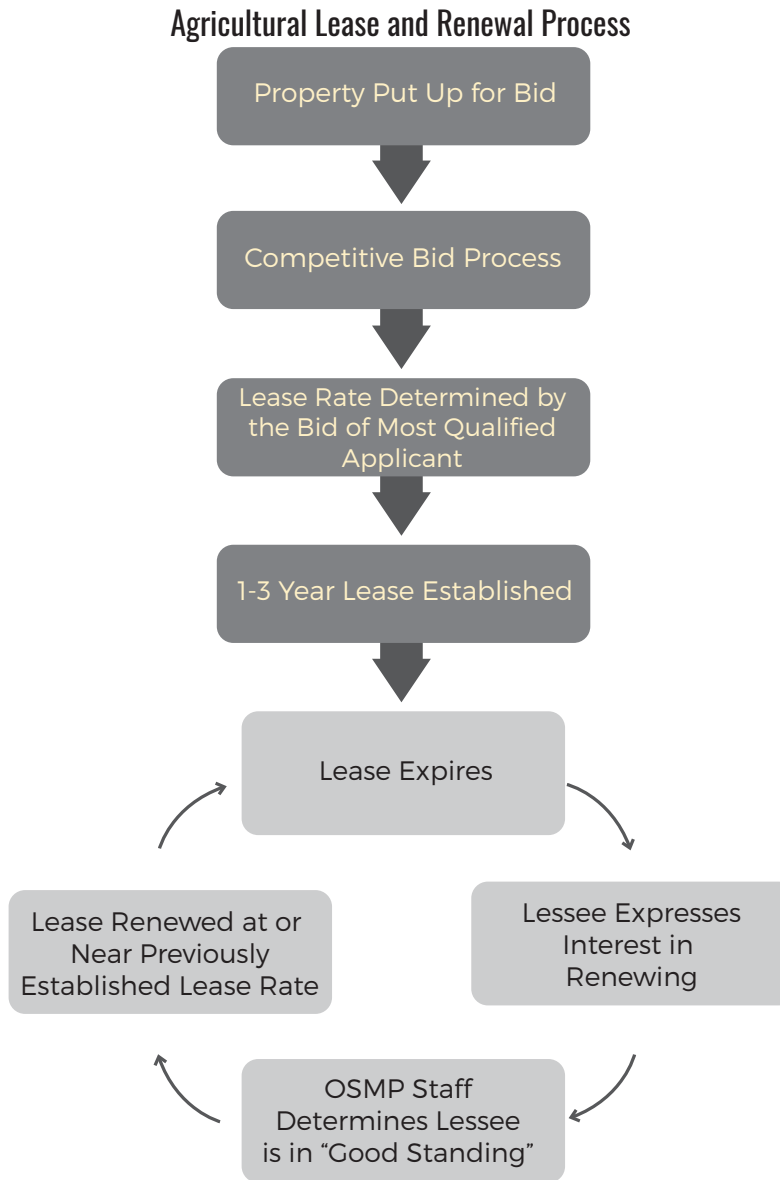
Agricultural Lease and Renewal Process

Property Put Up for Bid

Competitive Bid Process

Lease Rate Determined by the Bid of Most Qualified Applicant

1-3 Year Lease Established

Lease Expires

Lessee Expresses Interest in Renewing

OSMP Staff Determines Lessee is in "Good Standing"

Lease Renewed at or Near Previously Established Lease Rate